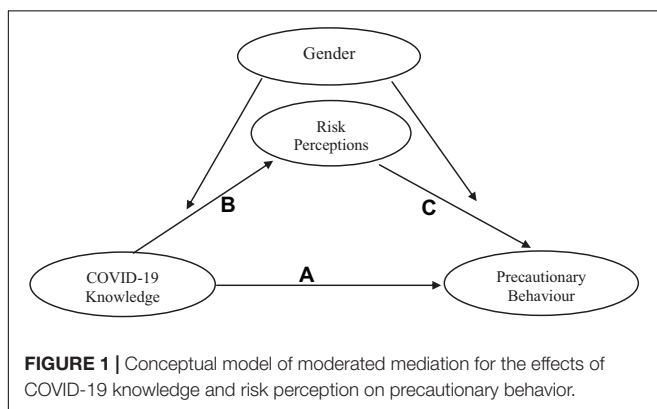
Gender

Risk Perceptions

B

C

COVID-19 Knowledge

A

Precautionary Behaviour

**FIGURE 1 |** Conceptual model of moderated mediation for the effects of COVID-19 knowledge and risk perception on precautionary behavior.